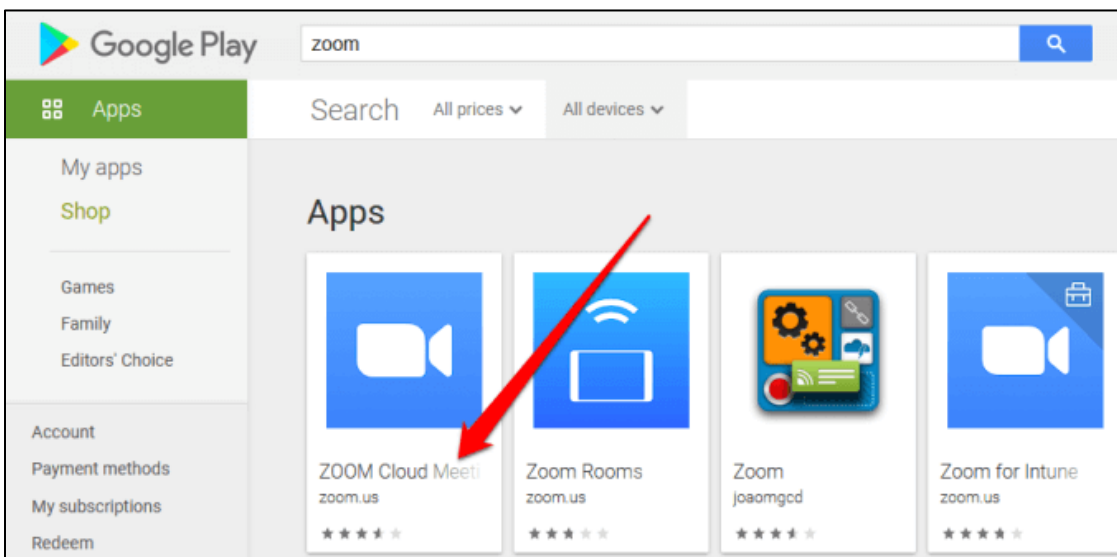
Google Play

zoom

Apps

My apps

Shop

Games

Family

Editors' Choice

Account

Payment methods

My subscriptions

Redeem

Search

All prices

All devices

Apps

ZOOM Cloud Meeti
zoom.us

Zoom Rooms
zoom.us

Zoom
joaomgcd

Zoom for Intune
zoom.us